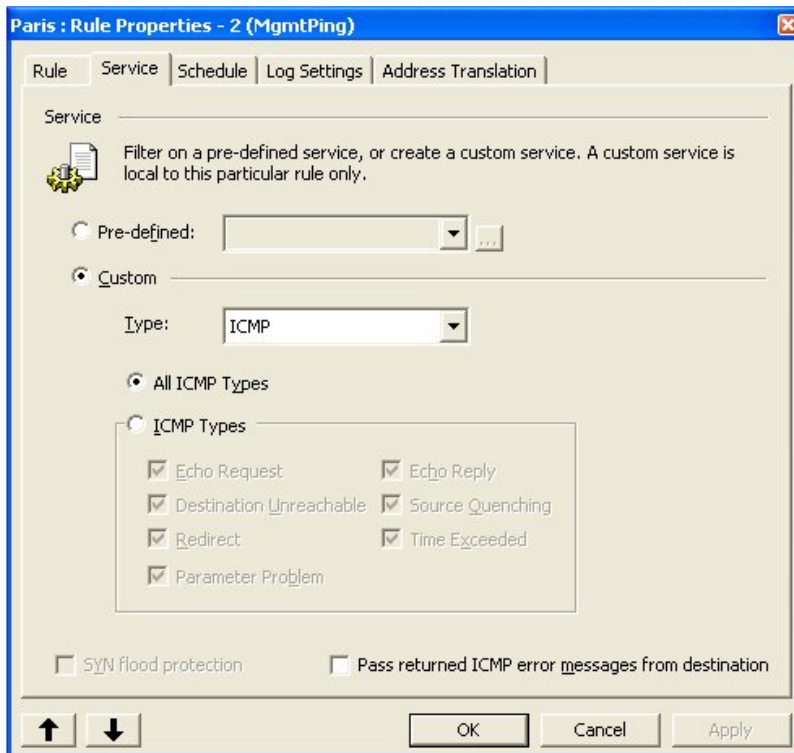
Paris : Rule Properties - 2 (MgmtPing)

Rule | Service | Schedule | Log Settings | Address Translation

Service

Filter on a pre-defined service, or create a custom service. A custom service is local to this particular rule only.

Pre-defined:

Custom

Type: ICMP

All ICMP Types

ICMP Types

Echo Request
Echo Reply
Destination Unreachable
Source Quenching
Redirect
Time Exceeded
Parameter Problem

SYN flood protection

Pass returned ICMP error messages from destination

OK
Cancel
Apply